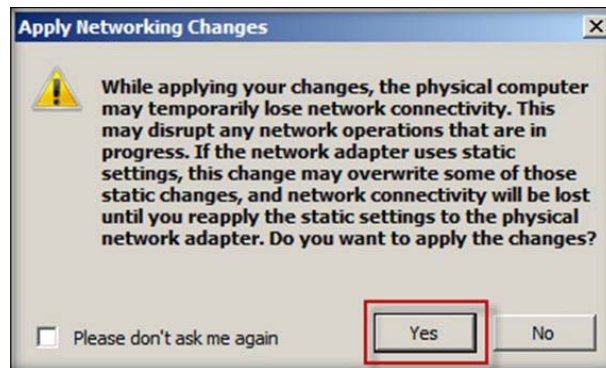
Apply Networking Changes

While applying your changes, the physical computer may temporarily lose network connectivity. This may disrupt any network operations that are in progress. If the network adapter uses static settings, this change may overwrite some of those static changes, and network connectivity will be lost until you reapply the static settings to the physical network adapter. Do you want to apply the changes?

Please don't ask me again

Yes

No